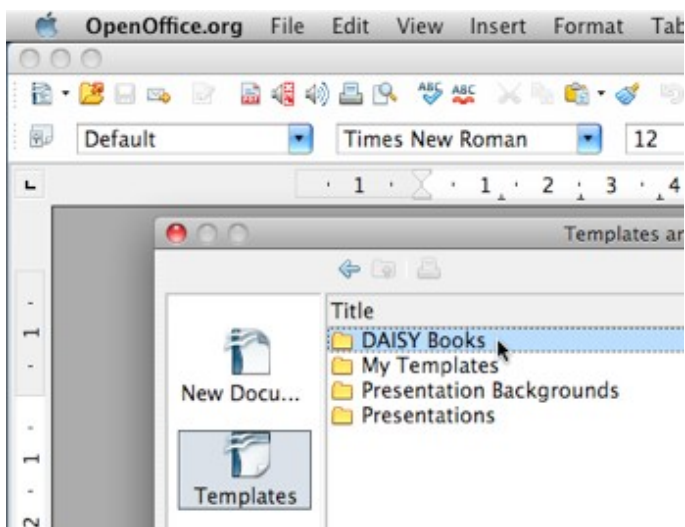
OpenOffice.org File Edit View Insert Format Tab

Default

Times New Roman

12

1 1 2 3 4

Templates ar

Title

DAISY Books

My Templates

Presentation Backgrounds

Presentations

New Docu...

Templates

1

1

2